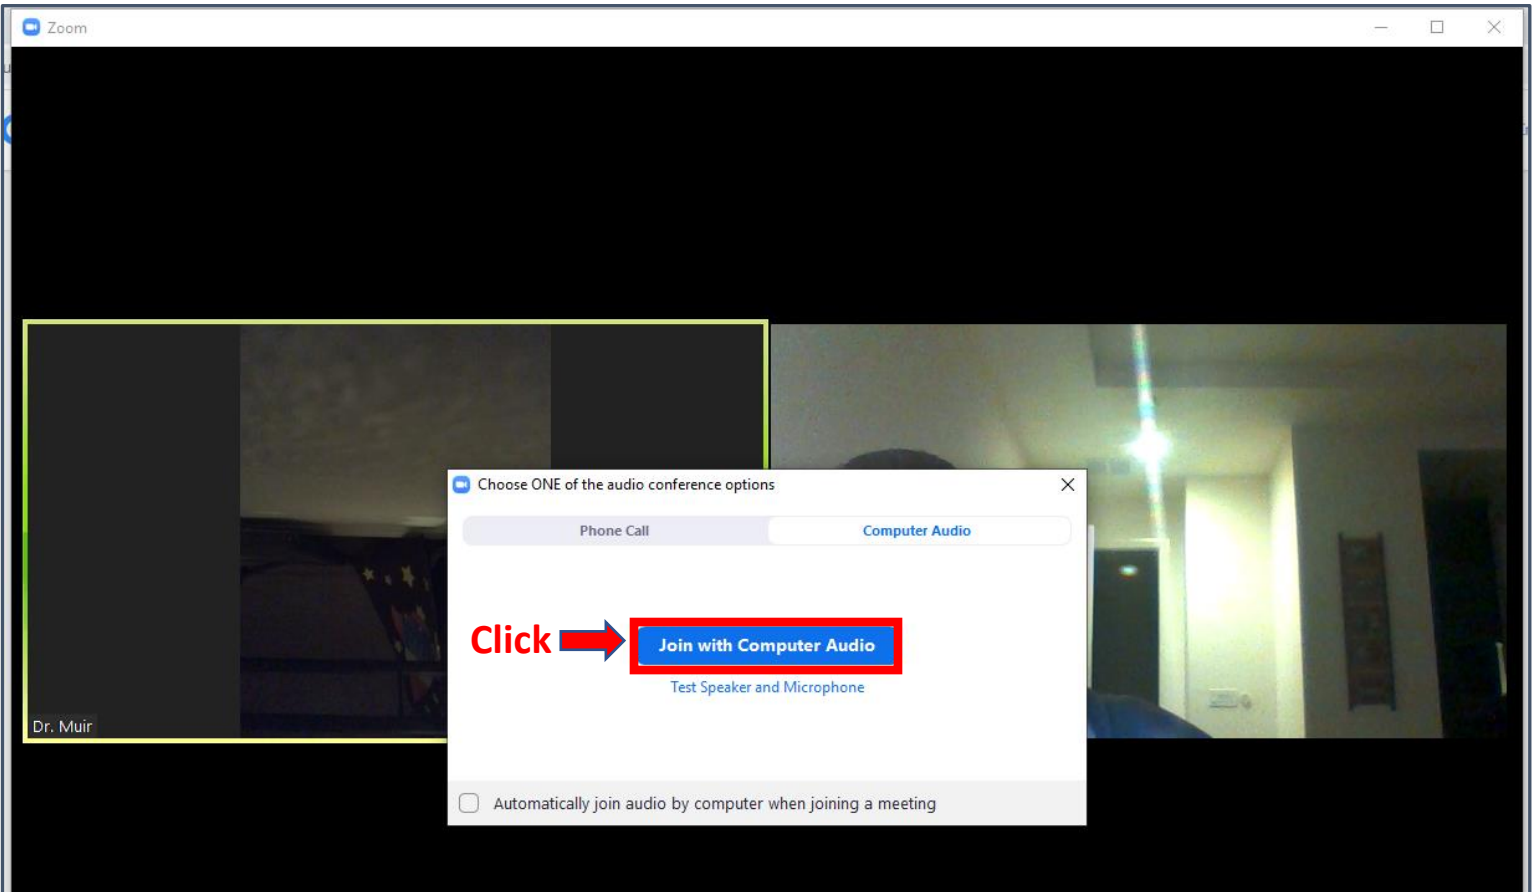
Zoom

Choose ONE of the audio conference options

Phone Call

Computer Audio

Click

Join with Computer Audio

Test Speaker and Microphone

Dr. Muir

Automatically join audio by computer when joining a meeting